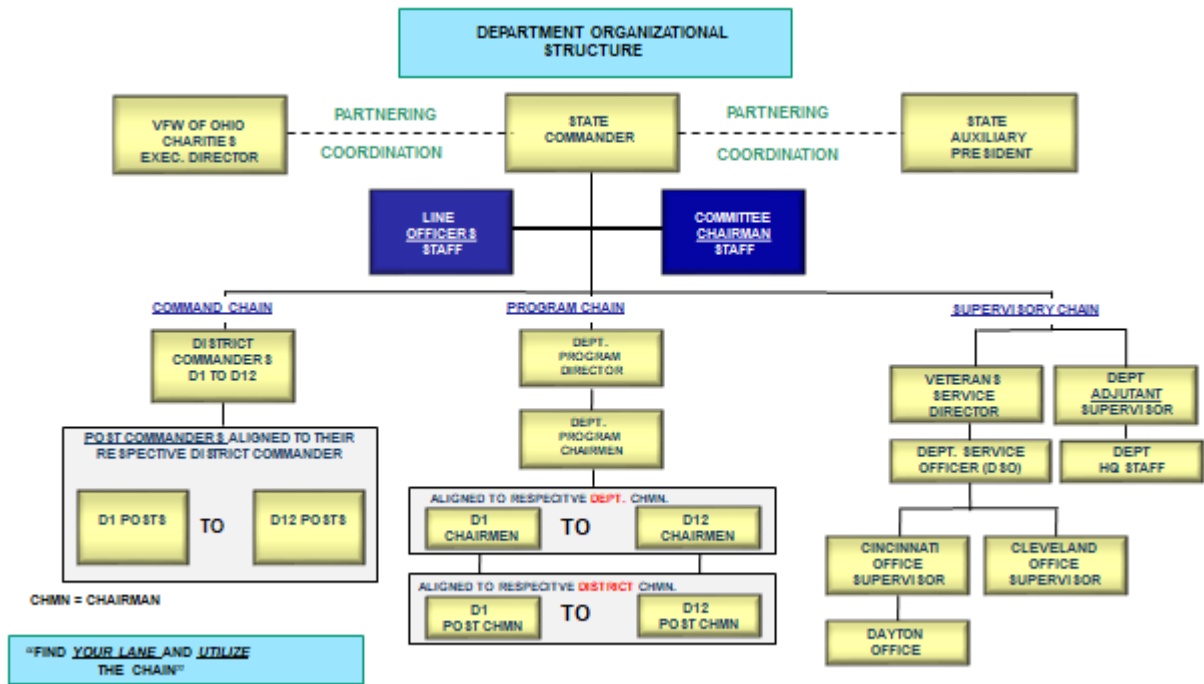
DEPARTMENT ORGANIZATIONAL STRUCTURE

VFW OF OHIO CHARITIES EXEC. DIRECTOR

PARTNERING

COORDINATION

STATE COMMANDER

PARTNERING

COORDINATION

STATE AUXILIARY PRESIDENT

LINE OFFICERS STAFF

COMMITTEE CHAIRMAN STAFF

COMMAND CHAIN

PROGRAM CHAIN

SUPERVISORY CHAIN

DISTRICT COMMANDERS D1 TO D12

POST COMMANDERS ALIGNED TO THEIR RESPECTIVE DISTRICT COMMANDER

D1 POSTS

TO

D12 POSTS

CHMN = CHAIRMAN

"FIND YOUR LANE AND UTILIZE THE CHAIN"

DEPT. PROGRAM DIRECTOR

DEPT. PROGRAM CHAIRMEN

ALIGNED TO RESPECITVE DEPT. CHMN.

D1 CHAIRMEN

TO

D12 CHAIRMEN

ALIGNED TO RESPECITVE DISTRICT CHMN.

D1 POST CHMN

TO

D12 POST CHMN

VETERANS SERVICE DIRECTOR

DEPT ADJUTANT SUPERVISOR

DEPT. SERVICE OFFICER (DSO)

DEPT HQ STAFF

CINCINNATI OFFICE SUPERVISOR

CLEVELAND OFFICE SUPERVISOR

DAYTON OFFICE